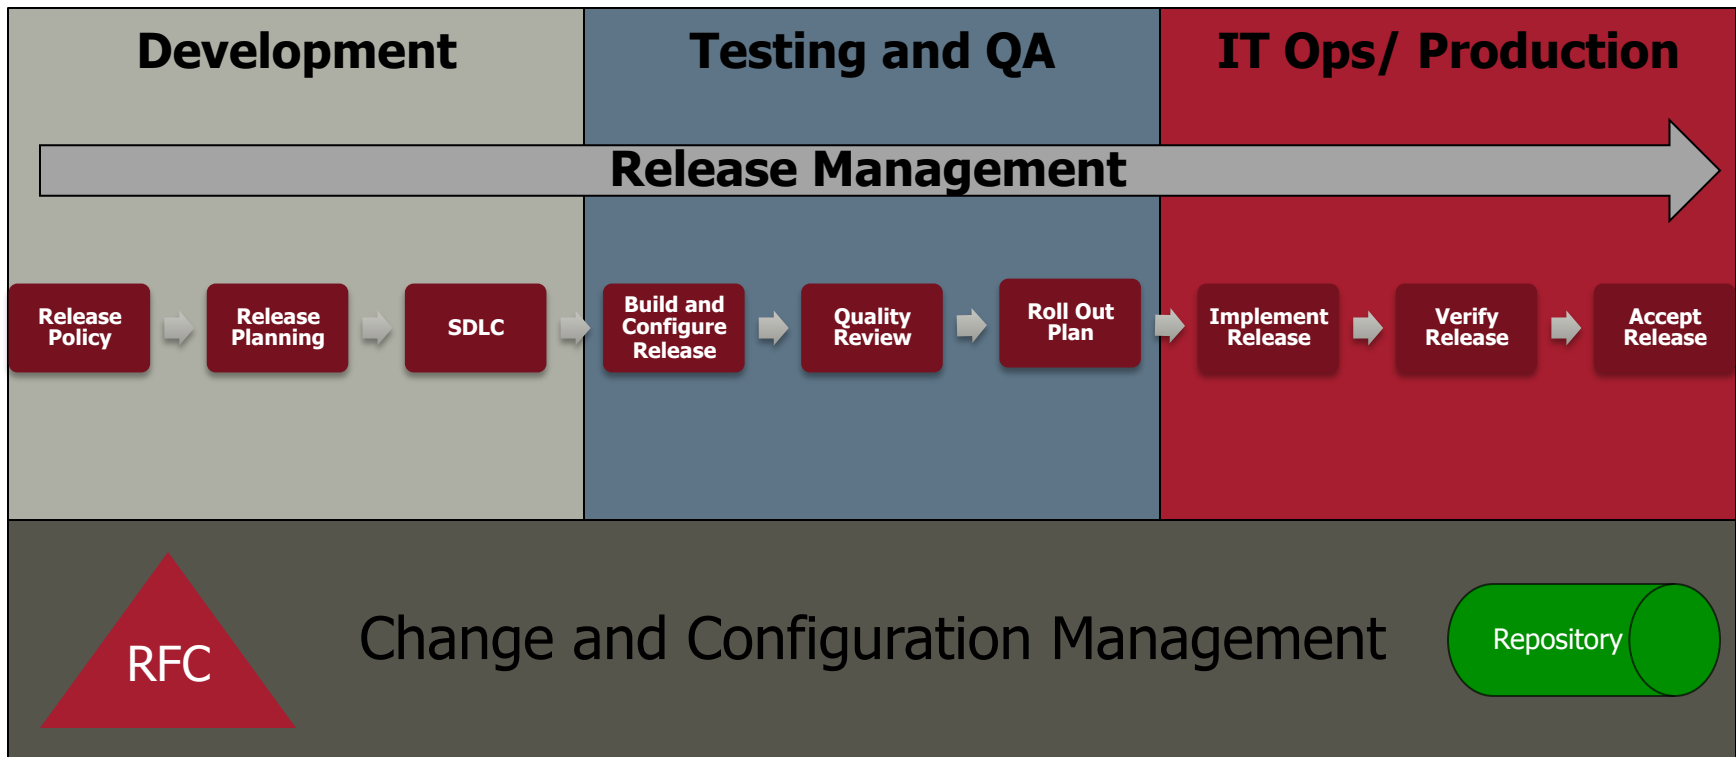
Development

Testing and QA

IT Ops/ Production

Release Management

Release Policy

Release Planning

SDLC

Build and Configure Release

Quality Review

Roll Out Plan

Implement Release

Verify Release

Accept Release

RFC

Change and Configuration Management

Repository